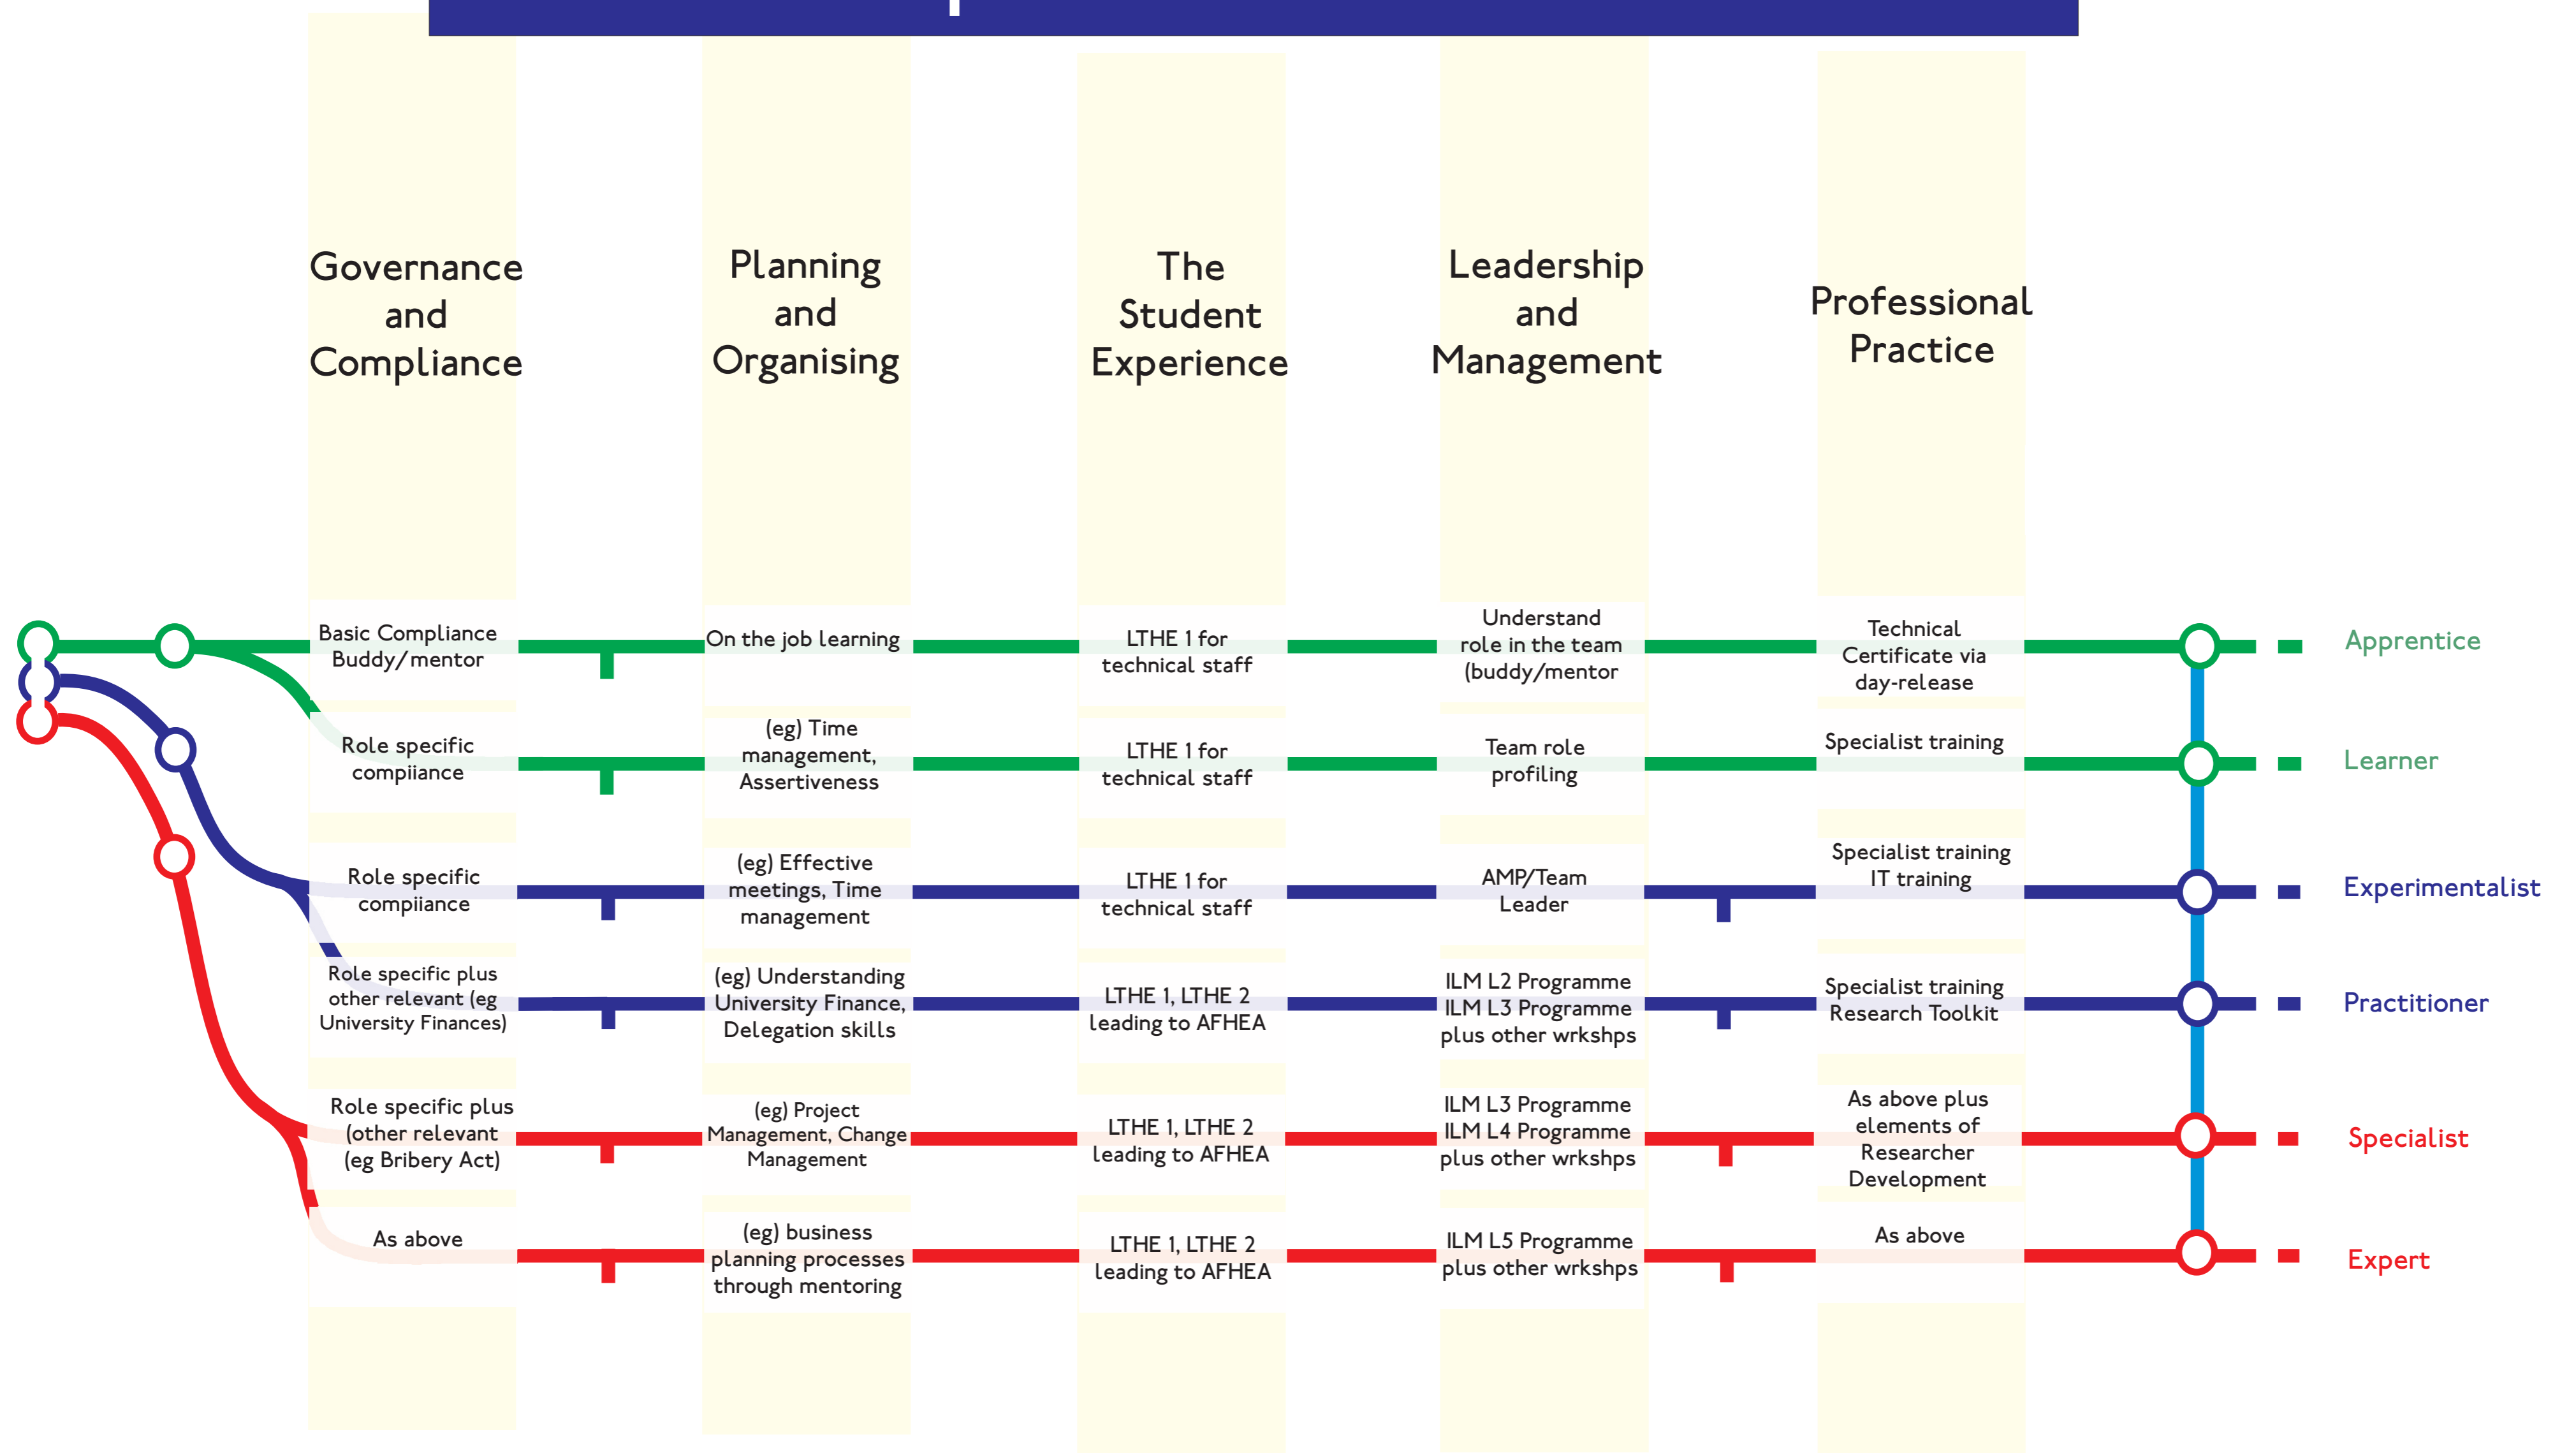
| | Governance and Compliance | Planning and Organising | The Student Experience | Leadership and Management | Professional Practice | |
|---|---|---|---|---|---|---|
| | Basic Compliance Buddy/mentor | On the job learning | LTHE 1 for technical staff | Understand role in the team (buddy/mentor | Technical Certificate via day-release | Apprentice |
| | Role specific compiiance | (eg) Time management, Assertiveness | LTHE 1 for technical staff | Team role profiling | Specialist training | Learner |
| | Role specific compiiance | (eg) Effective meetings, Time management | LTHE 1 for technical staff | AMP/Team Leader | Specialist training IT training | Experimentalist |
| | Role specific plus other relevant (eg University Finances) | (eg) Understanding University Finance, Delegation skills | LTHE 1, LTHE 2 leading to AFHEA | ILM L2 Programme ILM L3 Programme plus other wrkshps | Specialist training Research Toolkit | Practitioner |
| | Role specific plus (other relevant (eg Bribery Act) | (eg) Project Management, Change Management | LTHE 1, LTHE 2 leading to AFHEA | ILM L3 Programme ILM L4 Programme plus other wrkshps | As above plus elements of Researcher Development | Specialist |
| | As above | (eg) business planning processes through mentoring | LTHE 1, LTHE 2 leading to AFHEA | ILM L5 Programme plus other wrkshps | As above | Expert |